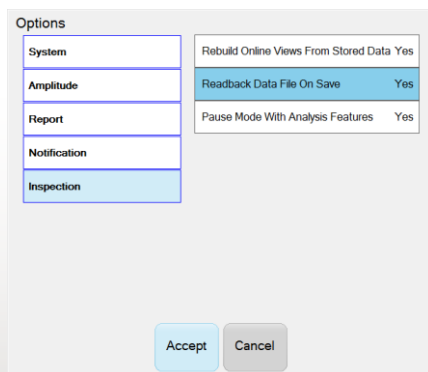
Options

System

Amplitude

Report

Notification

Inspection

| | |
|---|---|
| Rebuild Online Views From Stored Data | Yes |
| Readback Data File On Save | Yes |
| Pause Mode With Analysis Features | Yes |

Accept

Cancel